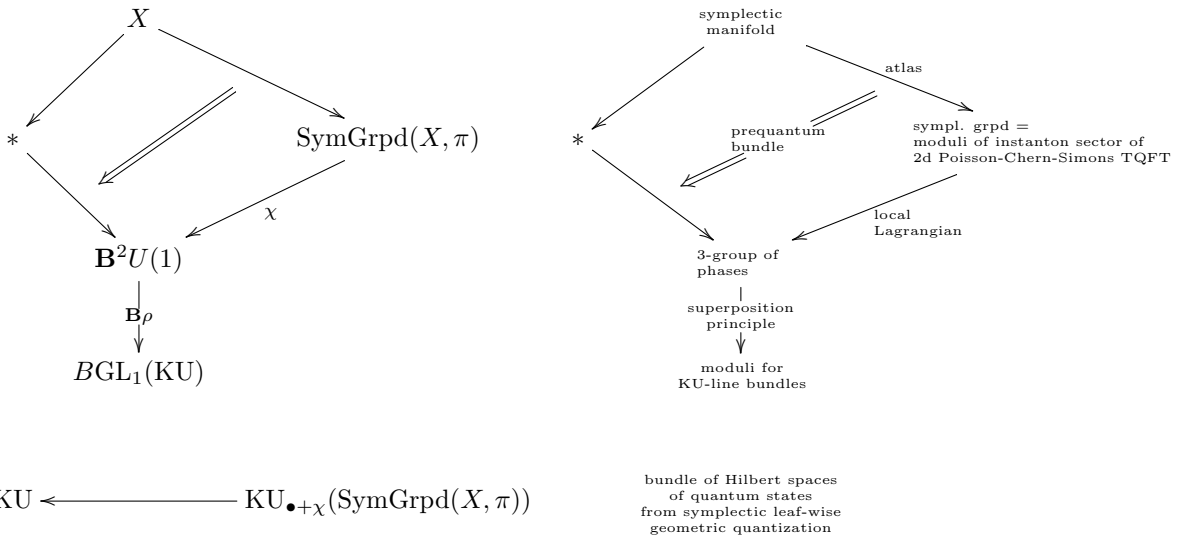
$X$

$*$

$\mathrm{SymGrpd}(X,\pi)$

$\chi$

$\mathbf{B}^2U(1)$

$\mathbf{B}\rho$

$B\mathrm{GL}_1(\mathrm{KU})$

symplectic manifold

atlas

$*$

prequantum bundle

sympl. grpd = moduli of instanton sector of 2d Poisson-Chern-Simons TQFT

local Lagrangian

3-group of phases

superposition principle

moduli for KU-line bundles

$\mathrm{KU} \longleftarrow \mathrm{KU}_{\bullet+\chi}(\mathrm{SymGrpd}(X,\pi))$

bundle of Hilbert spaces of quantum states from symplectic leaf-wise geometric quantization